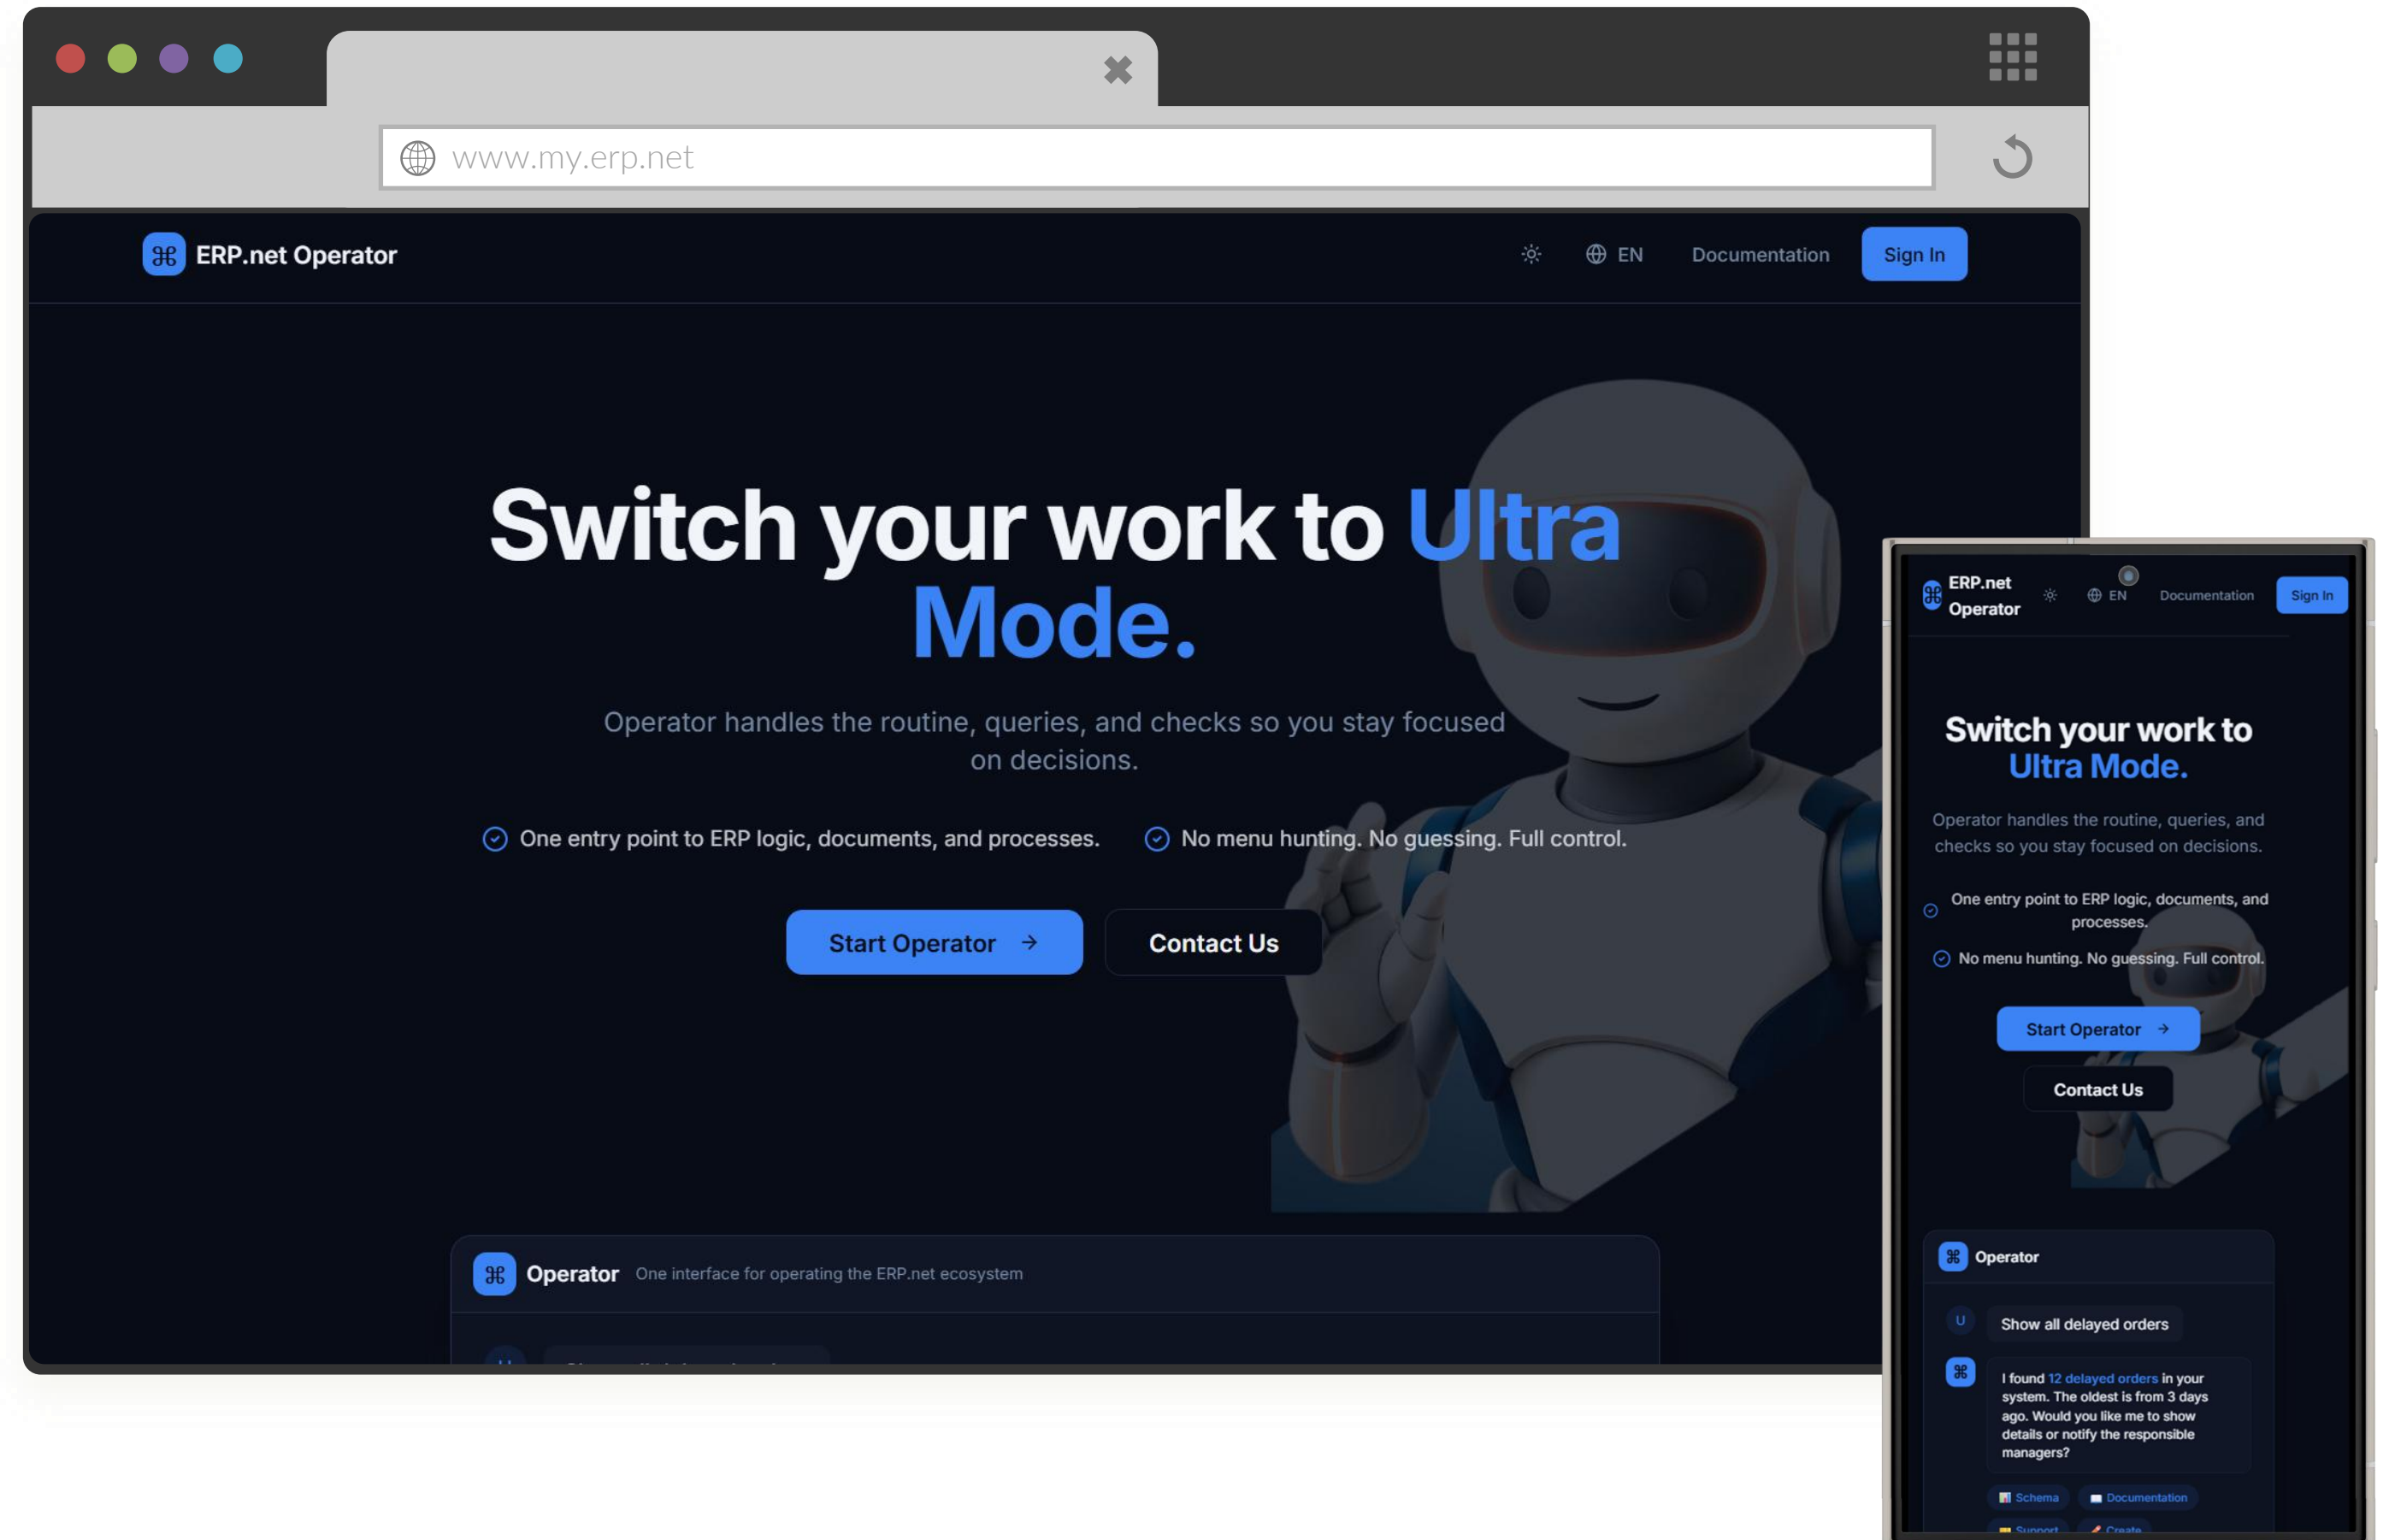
www.my.erp.net

⌘ ERP.net Operator

EN Documentation Sign In

Switch your work to Ultra Mode.

Operator handles the routine, queries, and checks so you stay focused on decisions.

One entry point to ERP logic, documents, and processes.

No menu hunting. No guessing. Full control.

Start Operator →

Contact Us

⌘ Operator One interface for operating the ERP.net ecosystem

ERP.net Operator

EN Documentation Sign In

Switch your work to Ultra Mode.

Operator handles the routine, queries, and checks so you stay focused on decisions.

One entry point to ERP logic, documents, and processes.

No menu hunting. No guessing. Full control.

Start Operator →

Contact Us

Operator

U Show all delayed orders

I found 12 delayed orders in your system. The oldest is from 3 days ago. Would you like me to show details or notify the responsible managers?

Schema Documentation

Support Create